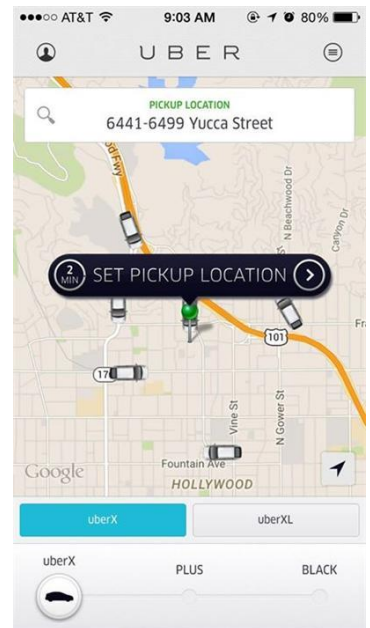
●●●○○ AT&T 9:03 AM 80%

UBER

PICKUP LOCATION
6441-6499 Yucca Street

2 MIN SET PICKUP LOCATION

N Beachwood Dr
Canyon Dr
101
170
Vine St
N Gower St
Fountain Ave
HOLLYWOOD
Google
Fr

uberX
uberXL

uberX
PLUS
BLACK